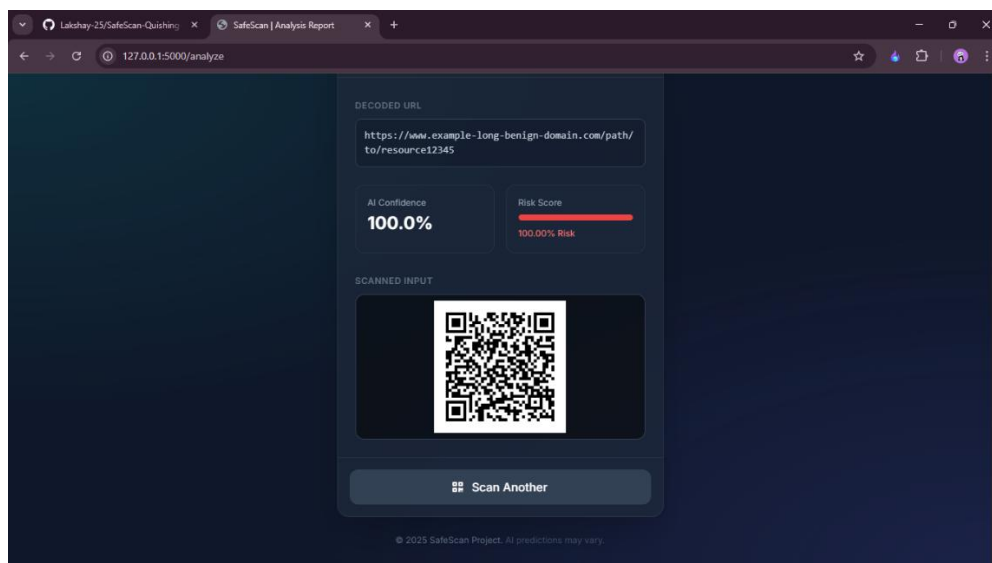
Lakshay-25/SafeScan-Quishing ×
SafeScan | Analysis Report ×
+

127.0.0.1:5000/analyze

DECODED URL

https://www.example-long-benign-domain.com/path/to/resource12345

AI Confidence
100.0%

Risk Score
100.00% Risk

SCANNED INPUT

Scan Another

© 2025 SafeScan Project. AI predictions may vary.